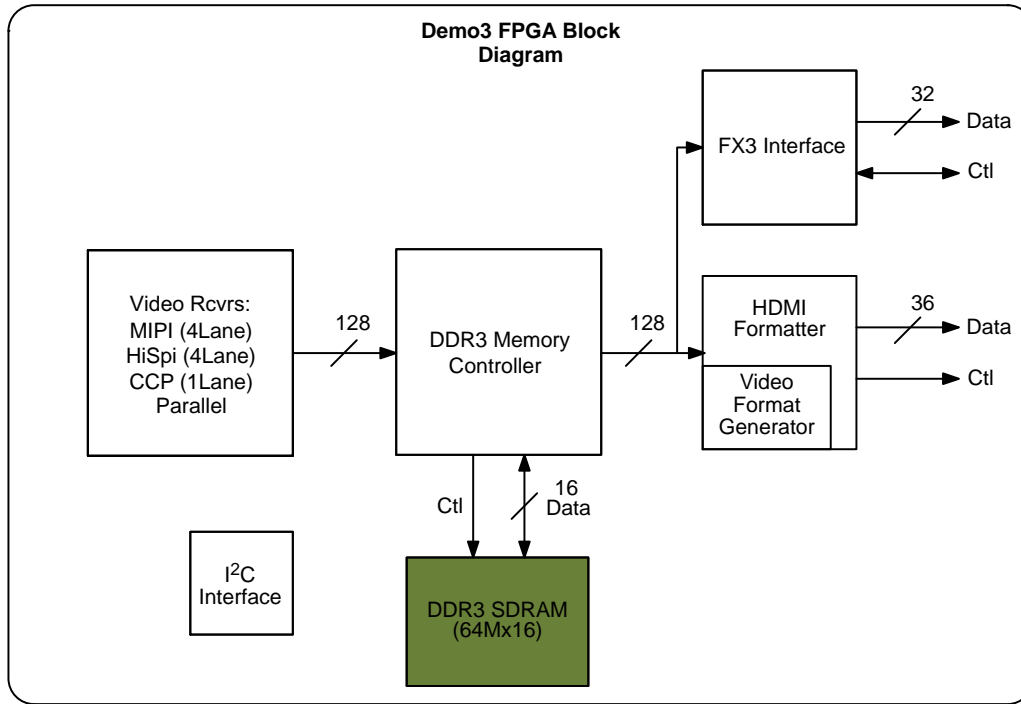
Demo3 FPGA Block Diagram

32
Data
FX3 Interface
Ctl

Video Rcvrs:
MIPI (4Lane)
HiSpi (4Lane)
CCP (1Lane)
Parallel

128

DDR3 Memory Controller

128

HDMI Formatter
36
Data
Ctl
Video Format Generator

Ctl
16
Data

$I^2C$ Interface

DDR3 SDRAM (64Mx16)